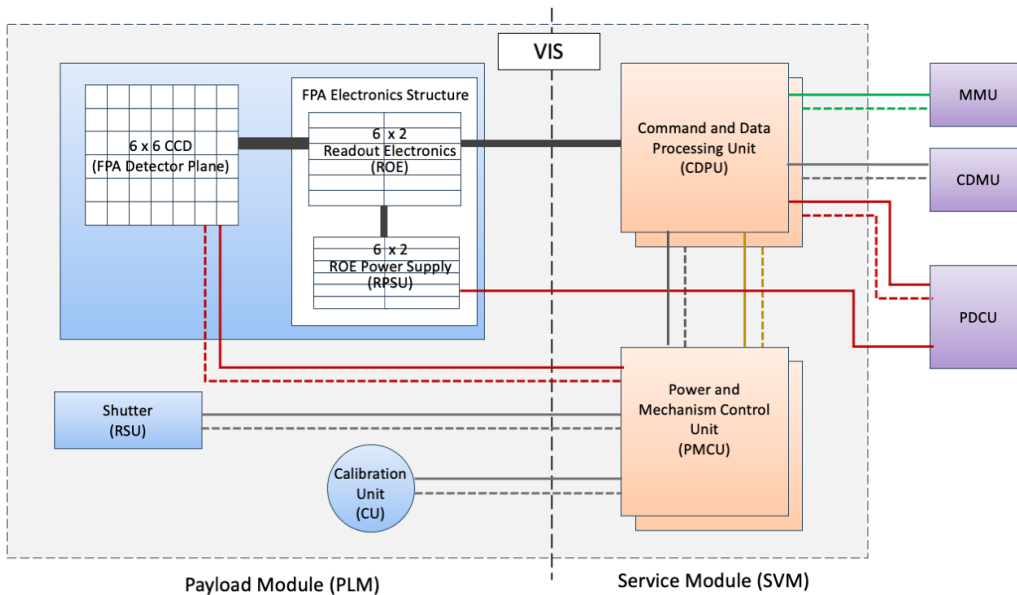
VIS

6 x 6 CCD
(FPA Detector Plane)

FPA Electronics Structure

6 x 2
Readout Electronics
(ROE)

6 x 2
ROE Power Supply
(RPSU)

Command and Data Processing Unit
(CDPU)

MMU

CDMU

PDCU

Power and Mechanism Control Unit
(PMCU)

Shutter
(RSU)

Calibration Unit
(CU)

Payload Module (PLM)

Service Module (SVM)